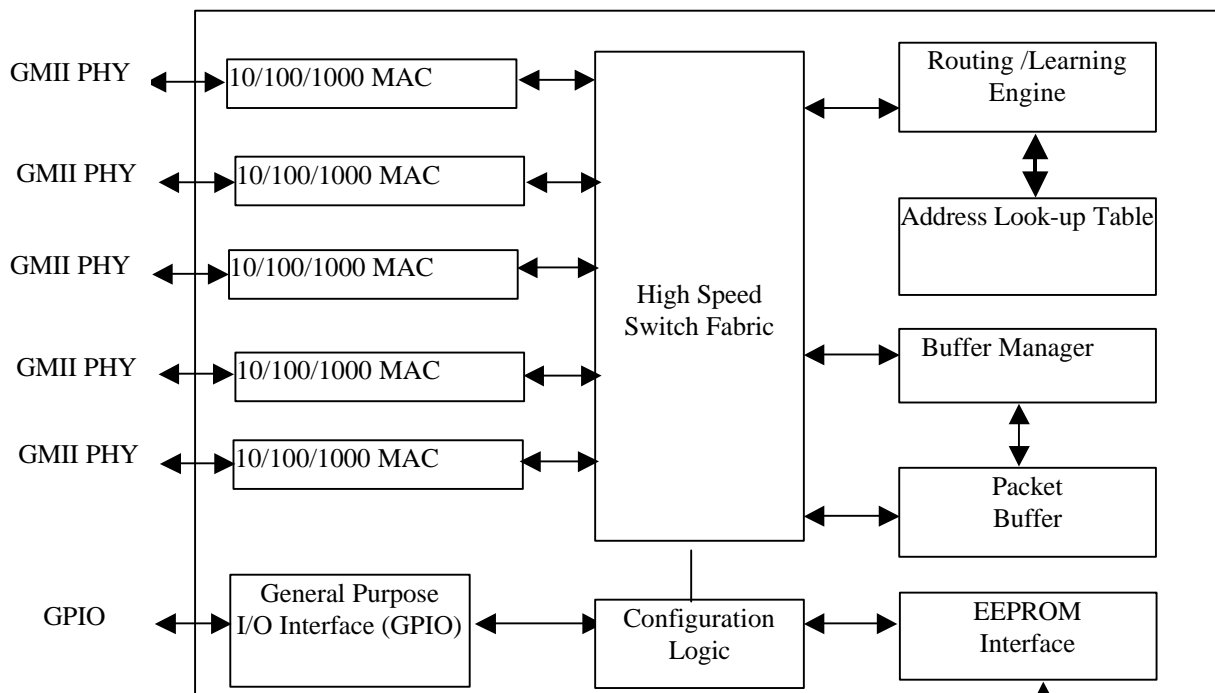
GMII PHY
10/100/1000 MAC
GMII PHY
10/100/1000 MAC
GMII PHY
10/100/1000 MAC
GMII PHY
10/100/1000 MAC
GMII PHY
10/100/1000 MAC
High Speed Switch Fabric
Routing /Learning Engine
Address Look-up Table
Buffer Manager
Packet Buffer
GPIO
General Purpose I/O Interface (GPIO)
Configuration Logic
EEPROM Interface